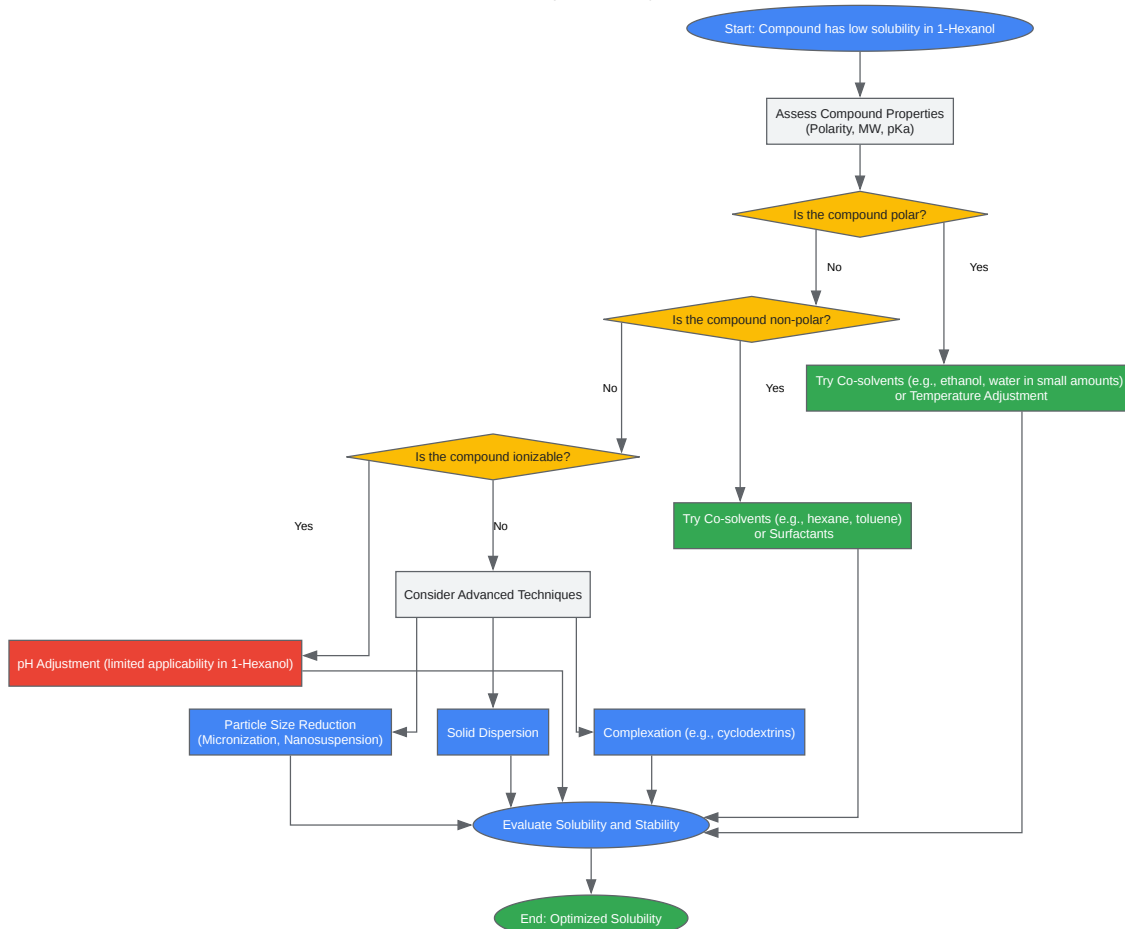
Start: Compound has low solubility in 1-Hexanol

Assess Compound Properties (Polarity, MW, pKa)

Is the compound polar?

No

Yes

Is the compound non-polar?

No

Yes

Try Co-solvents (e.g., ethanol, water in small amounts) or Temperature Adjustment

Is the compound ionizable?

Yes

No

Try Co-solvents (e.g., hexane, toluene) or Surfactants

Consider Advanced Techniques

pH Adjustment (limited applicability in 1-Hexanol)

Particle Size Reduction (Micronization, Nanosuspension)

Solid Dispersion

Complexation (e.g., cyclodextrins)

Evaluate Solubility and Stability

End: Optimized Solubility